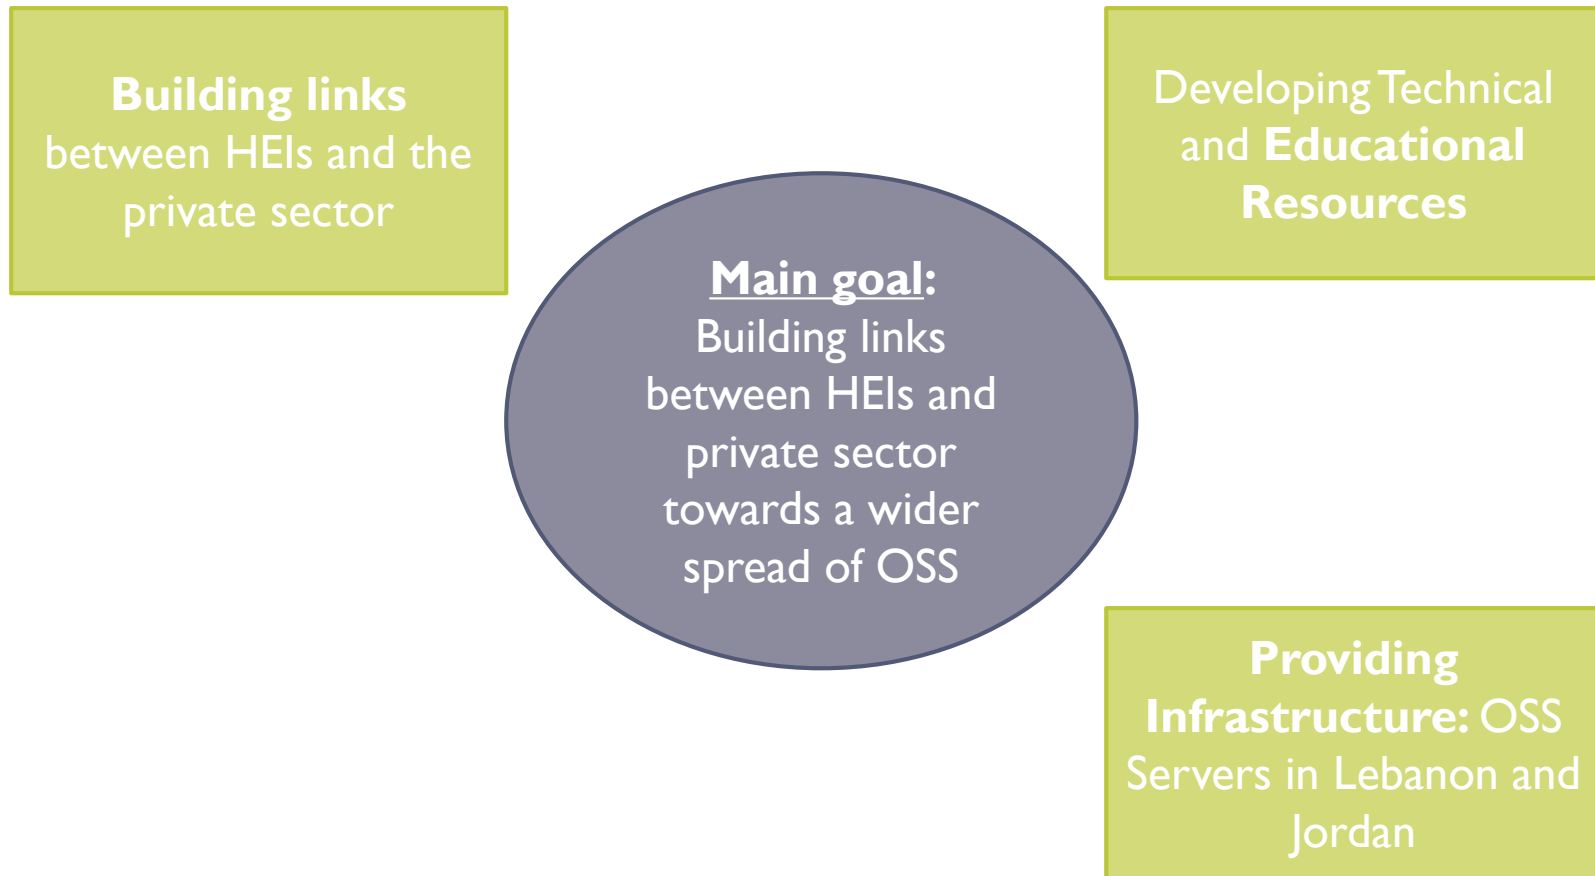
Building links between HEIs and the private sector

Developing Technical and Educational Resources

Main goal: Building links between HEIs and private sector towards a wider spread of OSS

Providing Infrastructure: OSS Servers in Lebanon and Jordan